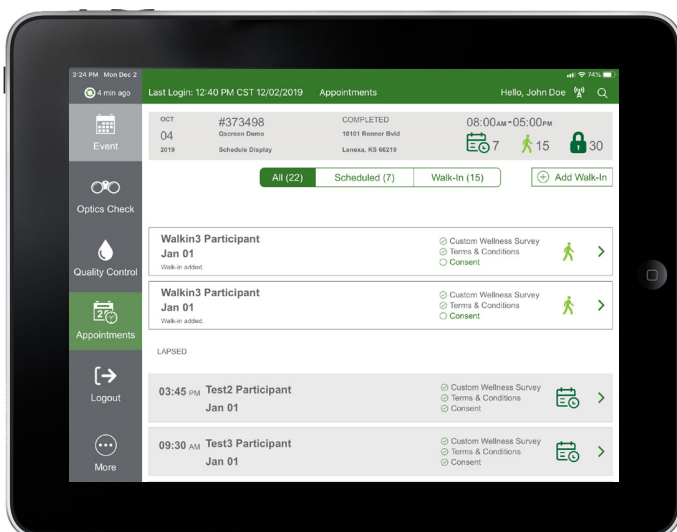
3:24 PM Mon Dec 2

74%

4 min ago

Last Login: 12:40 PM CST 12/02/2019

Appointments

Hello, John Doe

Event

Optics Check

Quality Control

Appointments

Logout

More

OCT
04
2019

#373498
Qscreen Demo
Schedule Display

COMPLETED
10101 Renner Blvd
Lenexa, KS 66219

08:00AM-05:00PM

7

15

30

All (22)

Scheduled (7)

Walk-In (15)

Add Walk-In

Walkin3 Participant
Jan 01
Walk-in added.

Custom Wellness Survey
Terms & Conditions
Consent

Walkin3 Participant
Jan 01
Walk-in added.

Custom Wellness Survey
Terms & Conditions
Consent

LAPSED

03:45 PM Test2 Participant
Jan 01

Custom Wellness Survey
Terms & Conditions
Consent

09:30 AM Test3 Participant
Jan 01

Custom Wellness Survey
Terms & Conditions
Consent